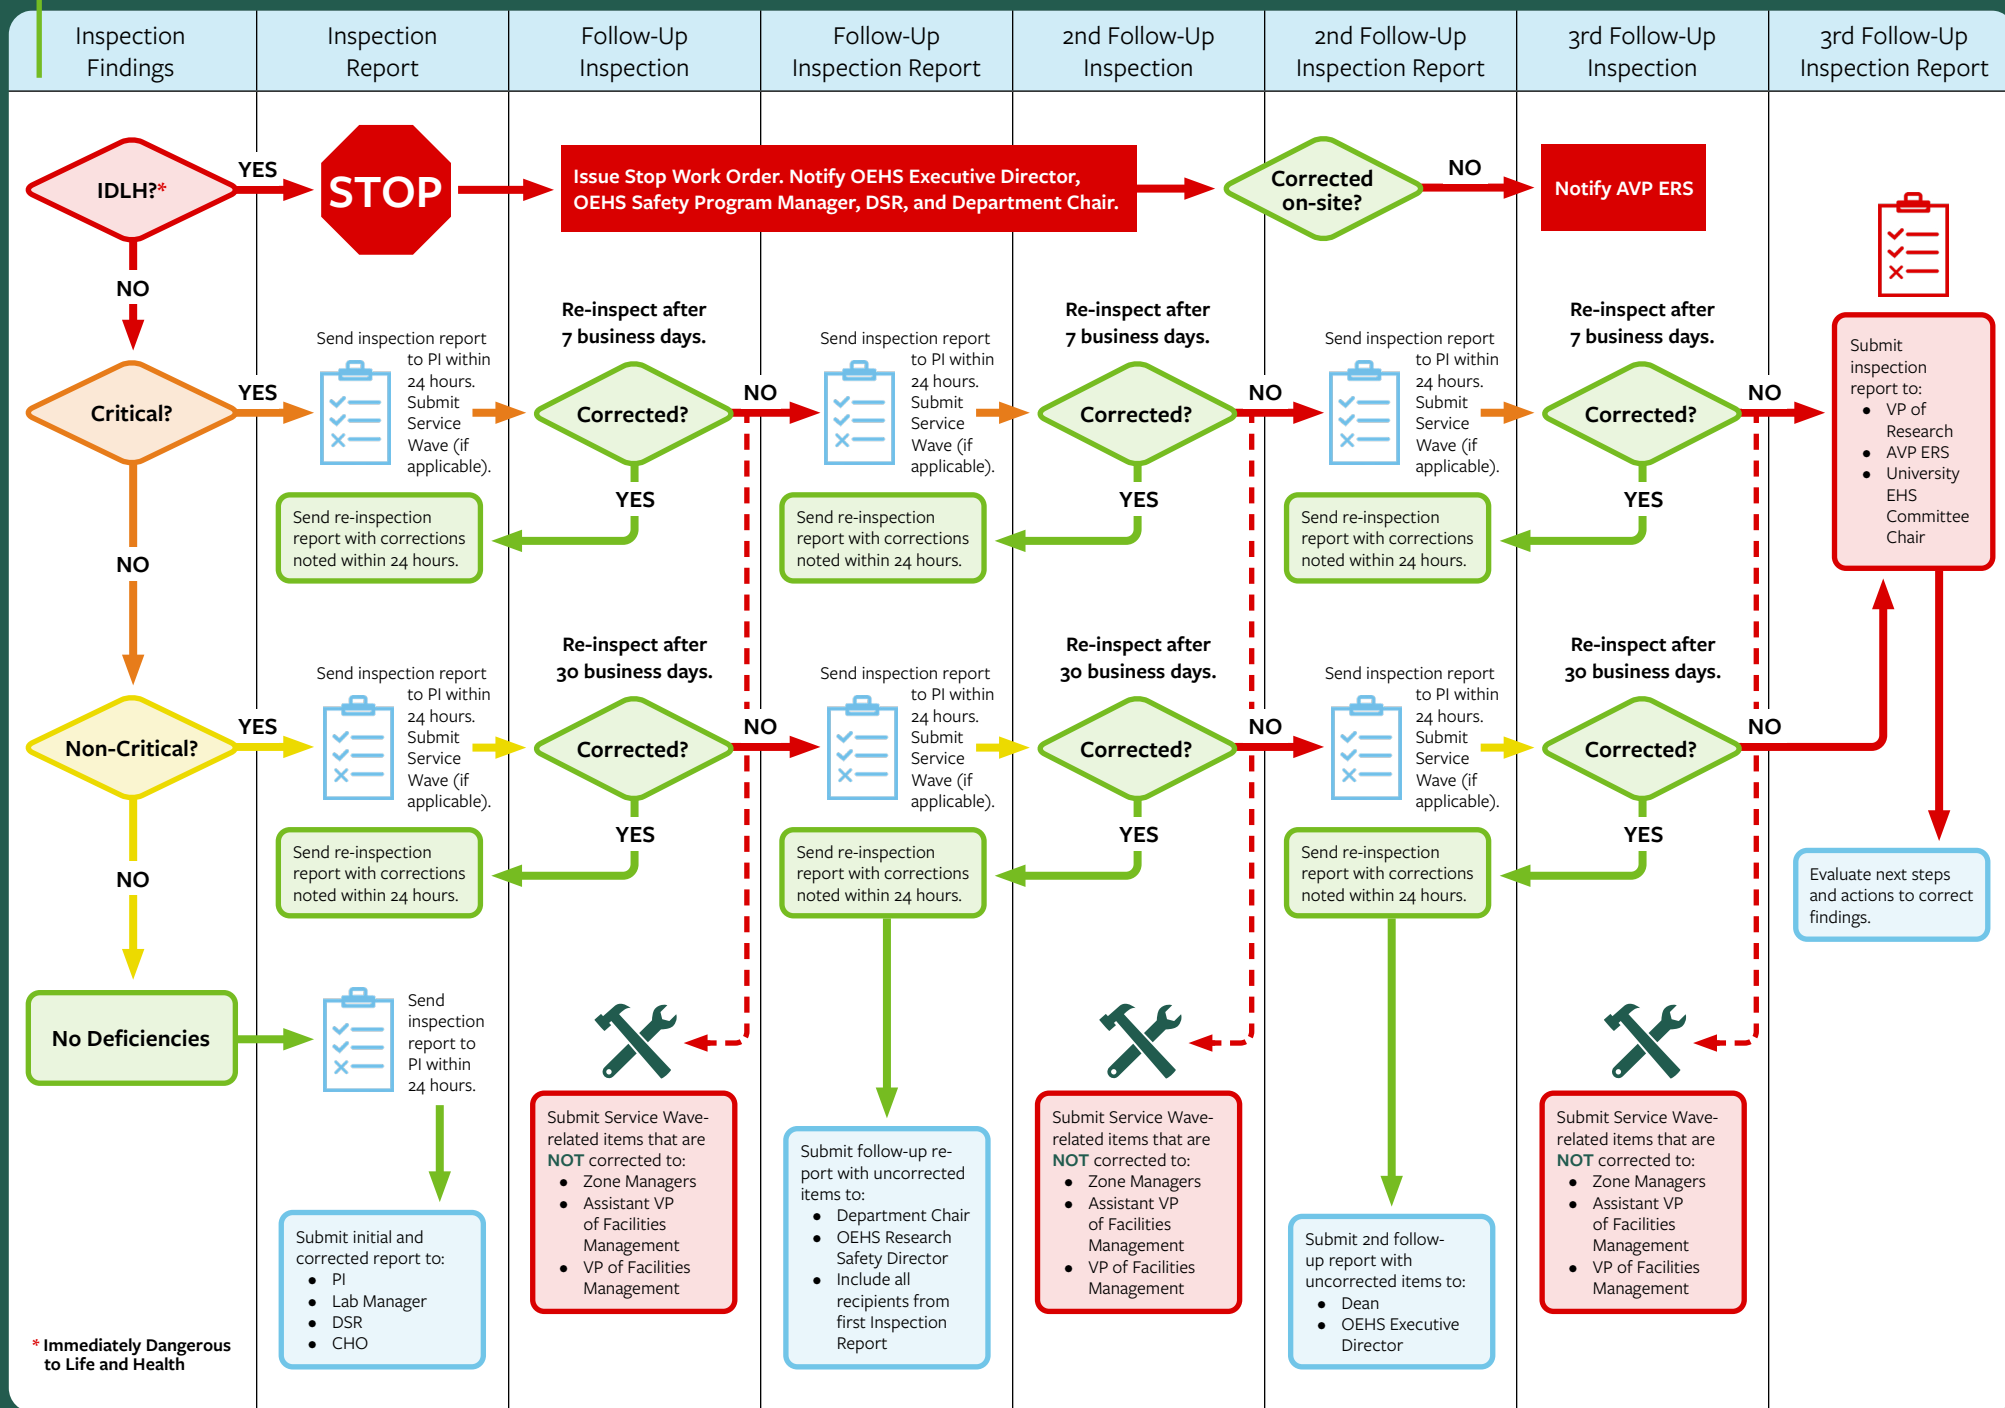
| Inspection Findings | Inspection Report | Follow-Up Inspection | Follow-Up Inspection Report | 2nd Follow-Up Inspection | 2nd Follow-Up Inspection Report | 3rd Follow-Up Inspection | 3rd Follow-Up Inspection Report |
|---|---|---|---|---|---|---|---|

IDLH?*

YES

STOP

Issue Stop Work Order. Notify OEHS Executive Director, OEHS Safety Program Manager, DSR, and Department Chair.

Corrected on-site?

NO

Notify AVP ERS

NO

Critical?

YES

Send inspection report to PI within 24 hours. Submit Service Wave (if applicable).

Re-inspect after 7 business days.

Corrected?

NO

YES

Send re-inspection report with corrections noted within 24 hours.

Send inspection report to PI within 24 hours. Submit Service Wave (if applicable).

Re-inspect after 7 business days.

Corrected?

NO

YES

Send re-inspection report with corrections noted within 24 hours.

Send inspection report to PI within 24 hours. Submit Service Wave (if applicable).

Re-inspect after 7 business days.

Corrected?

NO

YES

Send re-inspection report with corrections noted within 24 hours.

Submit inspection report to:
• VP of Research
• AVP ERS
• University EHS Committee Chair

NO

Non-Critical?

YES

Send inspection report to PI within 24 hours. Submit Service Wave (if applicable).

Re-inspect after 30 business days.

Corrected?

NO

YES

Send re-inspection report with corrections noted within 24 hours.

Send inspection report to PI within 24 hours. Submit Service Wave (if applicable).

Re-inspect after 30 business days.

Corrected?

NO

YES

Send re-inspection report with corrections noted within 24 hours.

Send inspection report to PI within 24 hours. Submit Service Wave (if applicable).

Re-inspect after 30 business days.

Corrected?

NO

YES

Send re-inspection report with corrections noted within 24 hours.

Evaluate next steps and actions to correct findings.

NO

No Deficiencies

Send inspection report to PI within 24 hours.

Submit initial and corrected report to:
• PI
• Lab Manager
• DSR
• CHO

Submit Service Wave-related items that are NOT corrected to:
• Zone Managers
• Assistant VP of Facilities Management
• VP of Facilities Management

Submit follow-up report with uncorrected items to:
• Department Chair
• OEHS Research Safety Director
• Include all recipients from first Inspection Report

Submit Service Wave-related items that are NOT corrected to:
• Zone Managers
• Assistant VP of Facilities Management
• VP of Facilities Management

Submit 2nd follow-up report with uncorrected items to:
• Dean
• OEHS Executive Director

Submit Service Wave-related items that are NOT corrected to:
• Zone Managers
• Assistant VP of Facilities Management
• VP of Facilities Management

* Immediately Dangerous to Life and Health